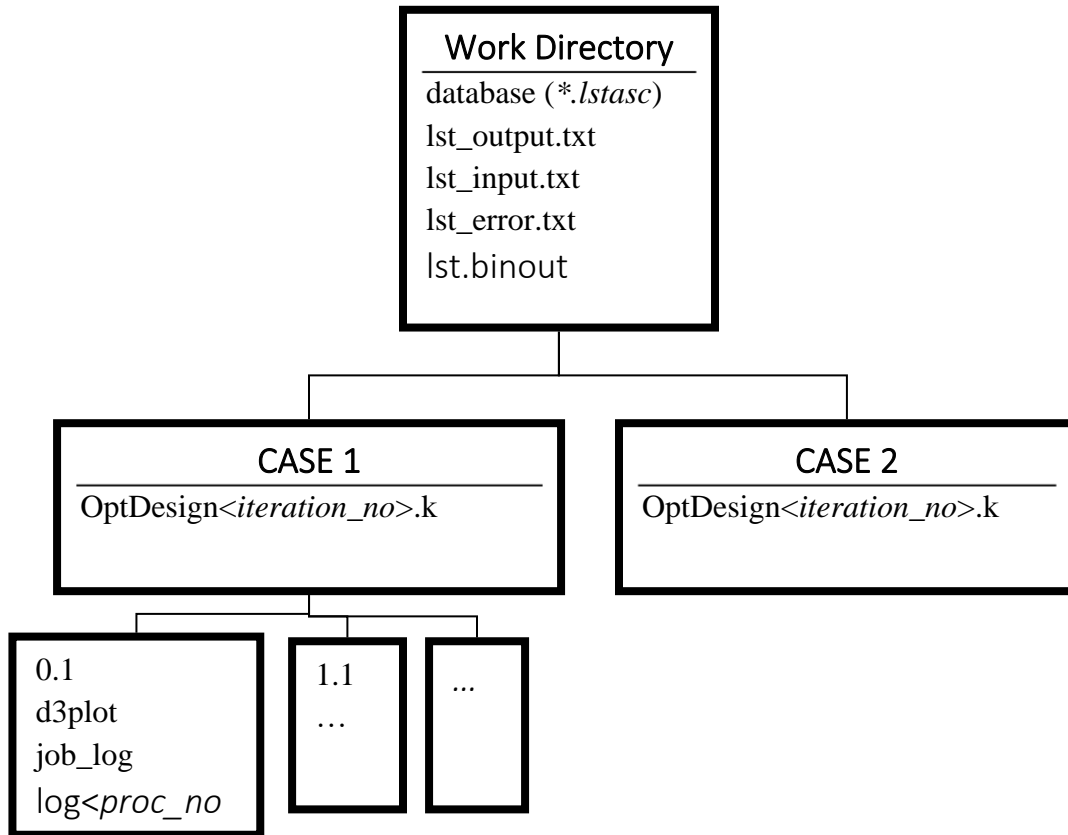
Work Directory
database (*.lstasc)
lst_output.txt
lst_input.txt
lst_error.txt
lst.binout

CASE 1
OptDesign<iteration_no>.k

CASE 2
OptDesign<iteration_no>.k

0.1
d3plot
job_log
log<proc_no

1.1
…

...